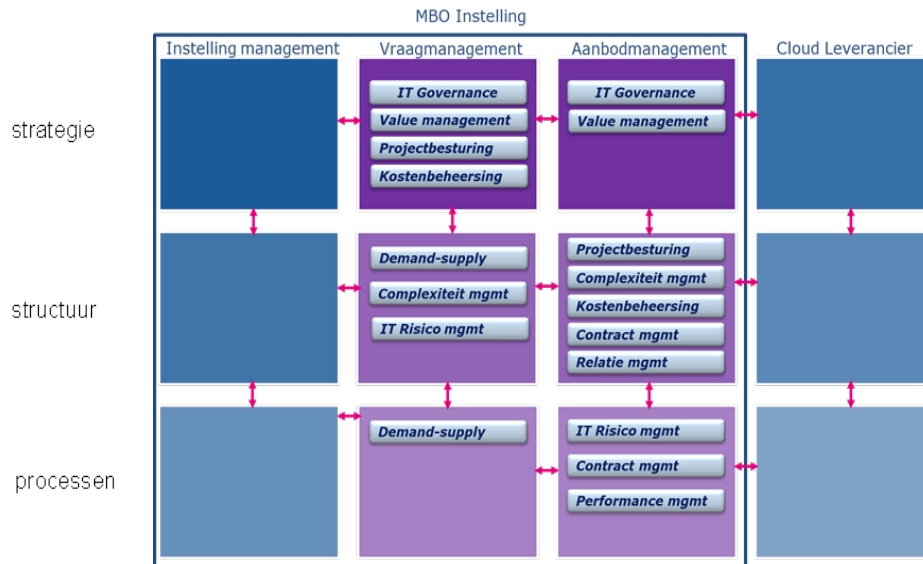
MBO Instelling

Instelling management

Vraagmanagement

Aanbodmanagement

Cloud Leverancier

strategie

IT Governance
Value management
Projectbesturing
Kostenbeheersing

IT Governance
Value management

structuur

Demand-supply
Complexiteit mgmt
IT Risico mgmt

Projectbesturing
Complexiteit mgmt
Kostenbeheersing
Contract mgmt
Relatie mgmt

processen

Demand-supply

IT Risico mgmt
Contract mgmt
Performance mgmt